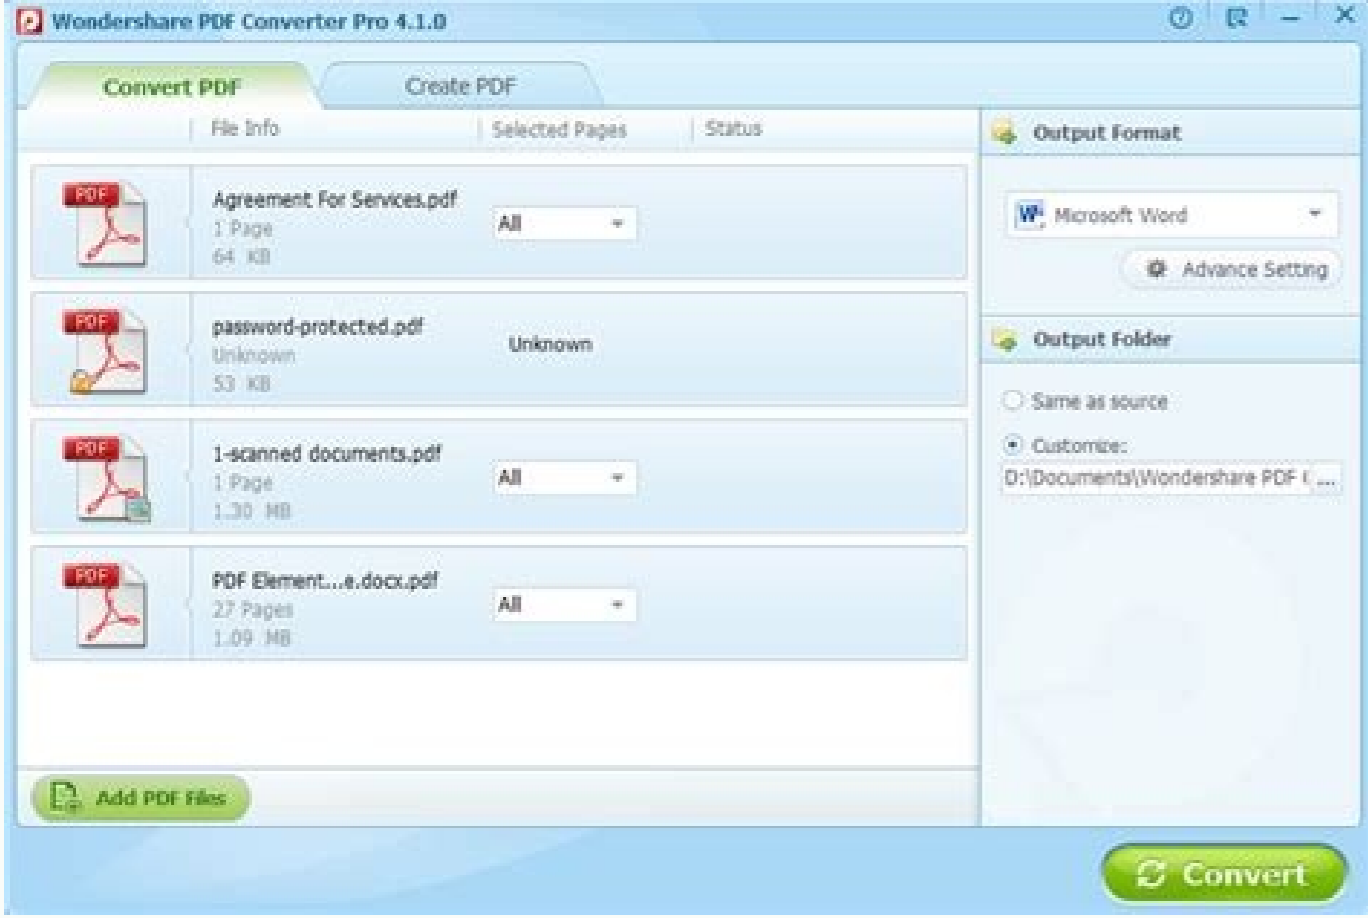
Wondershare PDF Converter Pro 4.1.0

Convert PDF

Create PDF

File Info

Selected Pages

Status

PDF

Agreement For Services.pdf
1 Page
64 KB

All

PDF

password-protected.pdf
Unknown
53 KB

Unknown

PDF

1-scanned documents.pdf
1 Page
1.30 MB

All

PDF

PDF Element....e.docx.pdf
27 Pages
1.09 MB

All

Add PDF Files

Output Format

Microsoft Word

Advance Setting

Output Folder

Same as source

Customize:

D:\Documents\Wondershare PDF ( ...

Convert